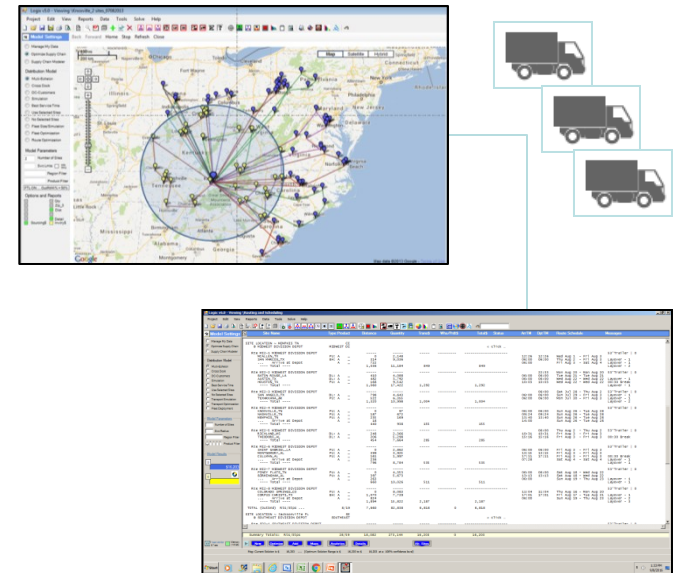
Logic v5.0 - Viewing Sheetville_2.vlm_07082012

Project Edit View Reports Data Tools Solve Help

Back Forward Home Map Refresh Close

Model Settings

Manage My Data

Optimize Supply Chain

Supply Chain Models

Distribution Model

Route Planning

Model Parameters

Map Satellite Hybrid

Philadelphia

New Jersey

Google

Logic v5.0 - Viewing Routing and Scheduling

Model Settings

Summary Totals